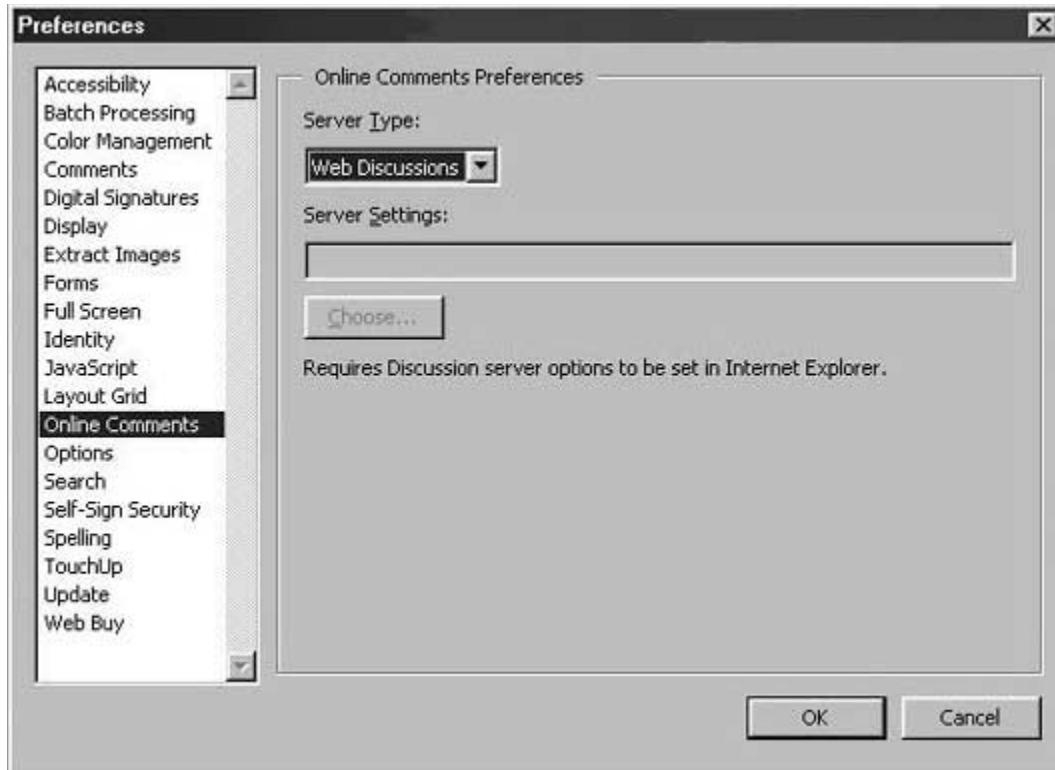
Preferences

Accessibility
Batch Processing
Color Management
Comments
Digital Signatures
Display
Extract Images
Forms
Full Screen
Identity
JavaScript
Layout Grid
Online Comments
Options
Search
Self-Sign Security
Spelling
TouchUp
Update
Web Buy

Online Comments Preferences

Server Type:

Web Discussions

Server Settings:

Choose...

Requires Discussion server options to be set in Internet Explorer.

OK

Cancel